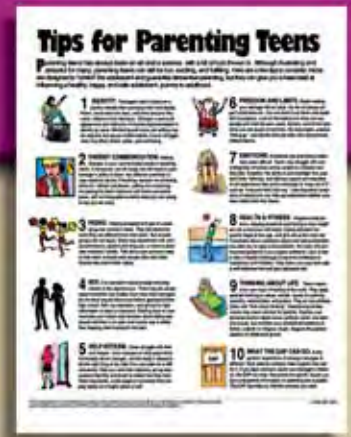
Tips for Parenting Teens

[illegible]

1 IDENTITY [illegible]

2 ENERGY COMMUNICATION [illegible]

3 PEERS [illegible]

4 SEX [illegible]

5 HELP-SEEKING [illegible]

6 FREEDOM AND LIMITS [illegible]

7 EMOTIONS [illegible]

8 HEALTH & FITNESS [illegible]

9 THINKING ABOUT LIFE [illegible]

10 WHAT THE DAY CAN DO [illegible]

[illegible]